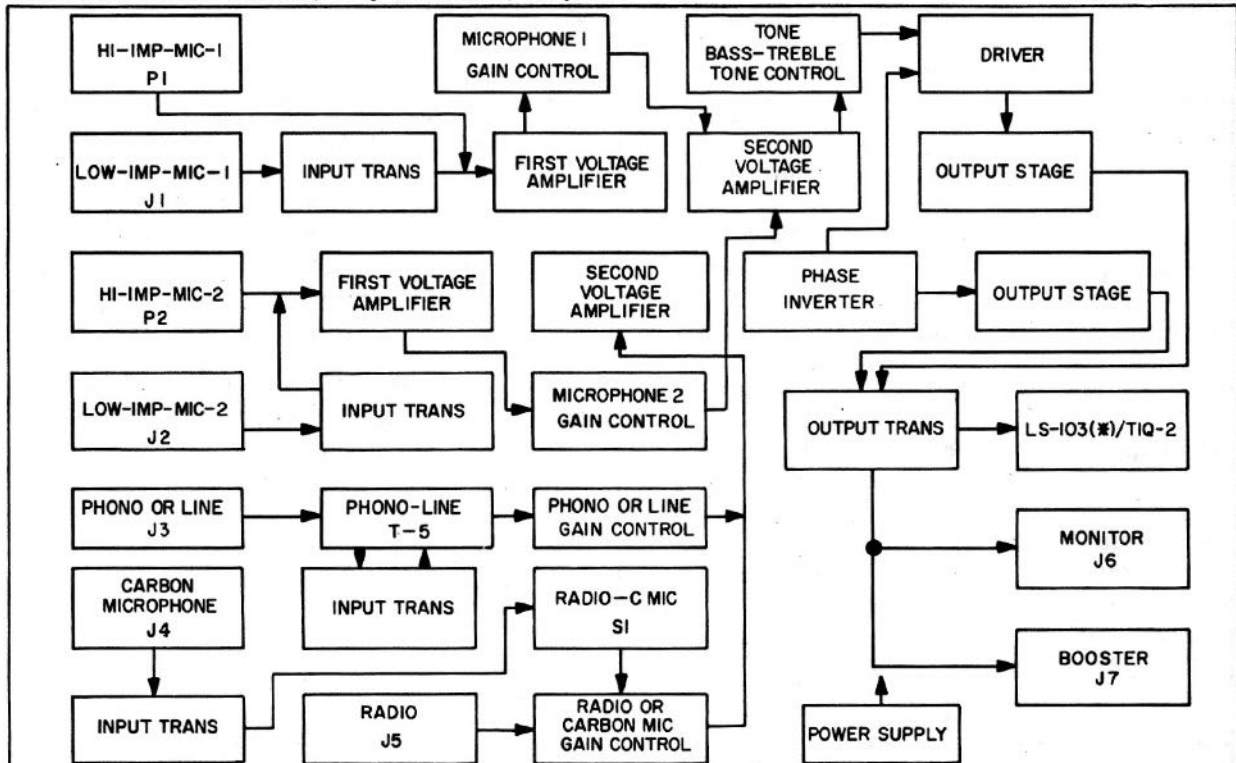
HI-IMP-MIC-1
P1

MICROPHONE 1
GAIN CONTROL

TONE
BASS-TREBLE
TONE CONTROL

DRIVER

LOW-IMP-MIC-1
J1

INPUT TRANS

FIRST VOLTAGE
AMPLIFIER

SECOND
VOLTAGE
AMPLIFIER

OUTPUT STAGE

HI-IMP-MIC-2
P2

FIRST VOLTAGE
AMPLIFIER

SECOND
VOLTAGE
AMPLIFIER

PHASE
INVERTER

OUTPUT STAGE

LOW-IMP-MIC-2
J2

INPUT TRANS

MICROPHONE 2
GAIN CONTROL

OUTPUT TRANS

LS-103(*)/TIQ-2

PHONO OR LINE
J3

PHONO-LINE
T-5

PHONO OR LINE
GAIN CONTROL

MONITOR
J6

CARBON
MICROPHONE
J4

INPUT TRANS

RADIO-C MIC
S1

BOOSTER
J7

INPUT TRANS

RADIO
J5

RADIO OR
CARBON MIC
GAIN CONTROL

POWER SUPPLY